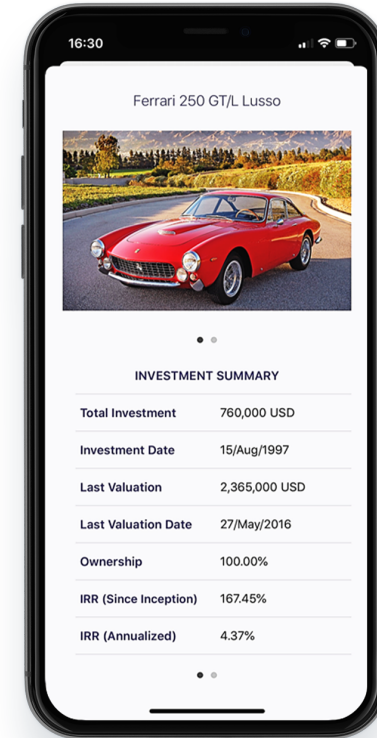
16:30

Ferrari 250 GT/L Lusso

INVESTMENT SUMMARY

| Total Investment | 760,000 USD |
|---|---|
| Investment Date | 15/Aug/1997 |
| Last Valuation | 2,365,000 USD |
| Last Valuation Date | 27/May/2016 |
| Ownership | 100.00% |
| IRR (Since Inception) | 167.45% |
| IRR (Annualized) | 4.37% |